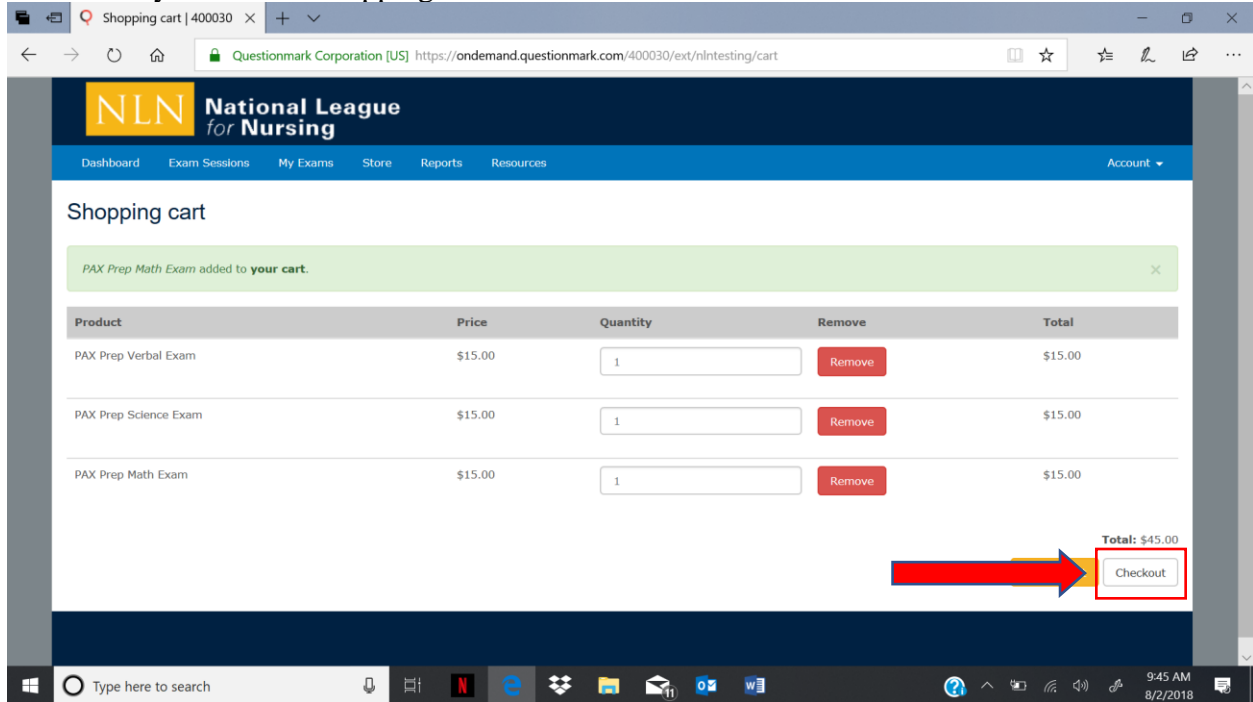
Shopping cart | 400030

Questionmark Corporation [US] https://ondemand.questionmark.com/400030/ext/nlntesting/cart

NLN National League for Nursing

Dashboard Exam Sessions My Exams Store Reports Resources Account

Shopping cart

PAX Prep Math Exam added to your cart.

| Product | Price | Quantity | Remove | Total |
|---|---|---|---|---|
| PAX Prep Verbal Exam | \$15.00 | 1 | Remove | \$15.00 |
| PAX Prep Science Exam | \$15.00 | 1 | Remove | \$15.00 |
| PAX Prep Math Exam | \$15.00 | 1 | Remove | \$15.00 |

Total: \$45.00

Checkout

Type here to search

9:45 AM
8/2/2018